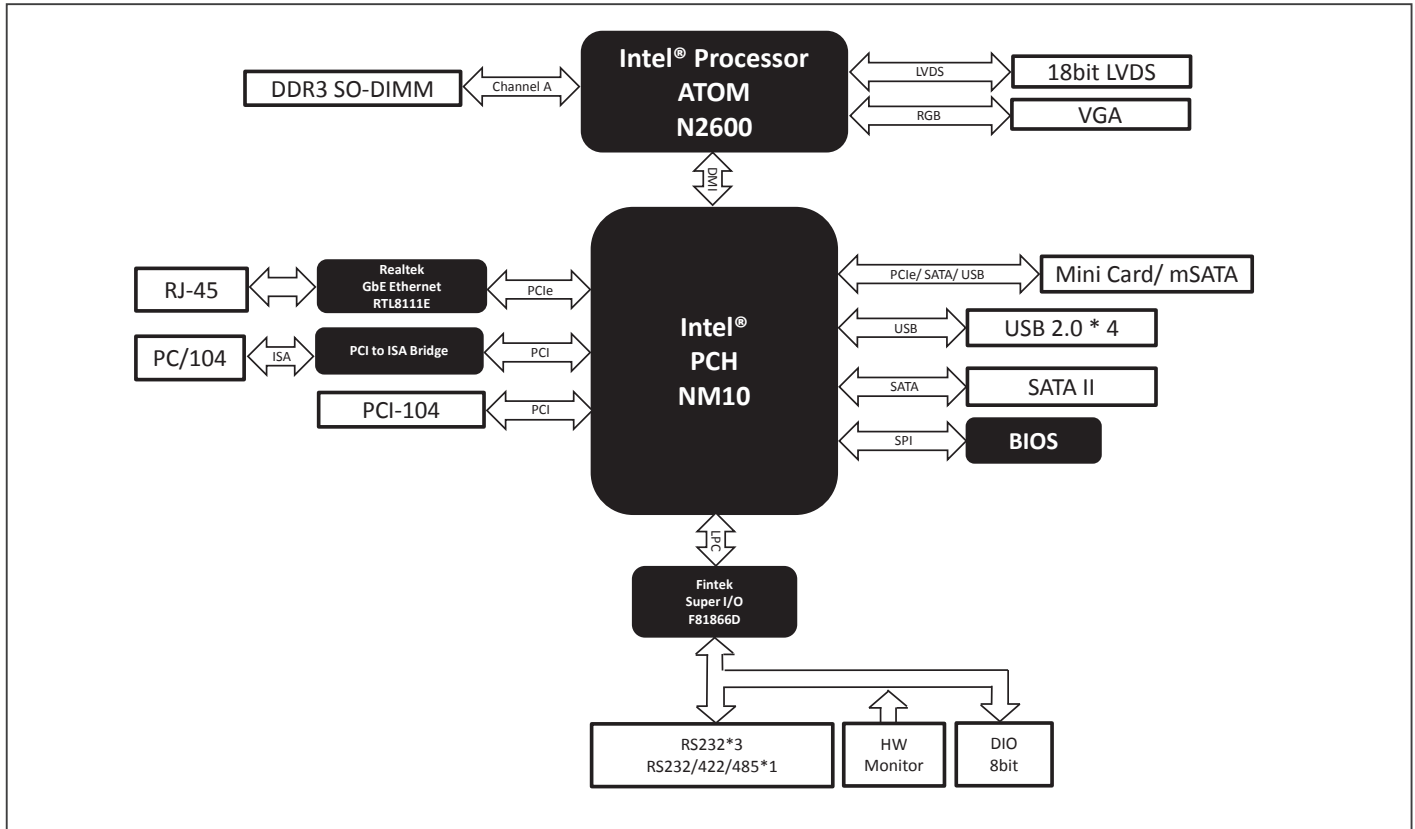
Intel® Processor
ATOM
N2600

DDR3 SO-DIMM

Channel A

LVDS

18bit LVDS

RGB

VGA

DMI

RJ-45

Realtek
GbE Ethernet
RTL8111E

PCIe

PC/104

ISA

PCI to ISA Bridge

PCI

PCI-104

PCI

Intel®
PCH
NM10

PCIe/ SATA/ USB

Mini Card/ mSATA

USB

USB 2.0 * 4

SATA

SATA II

SPI

BIOS

LPC

Fintek
Super I/O
F81866D

RS232*3
RS232/422/485*1

HW
Monitor

DIO
8bit